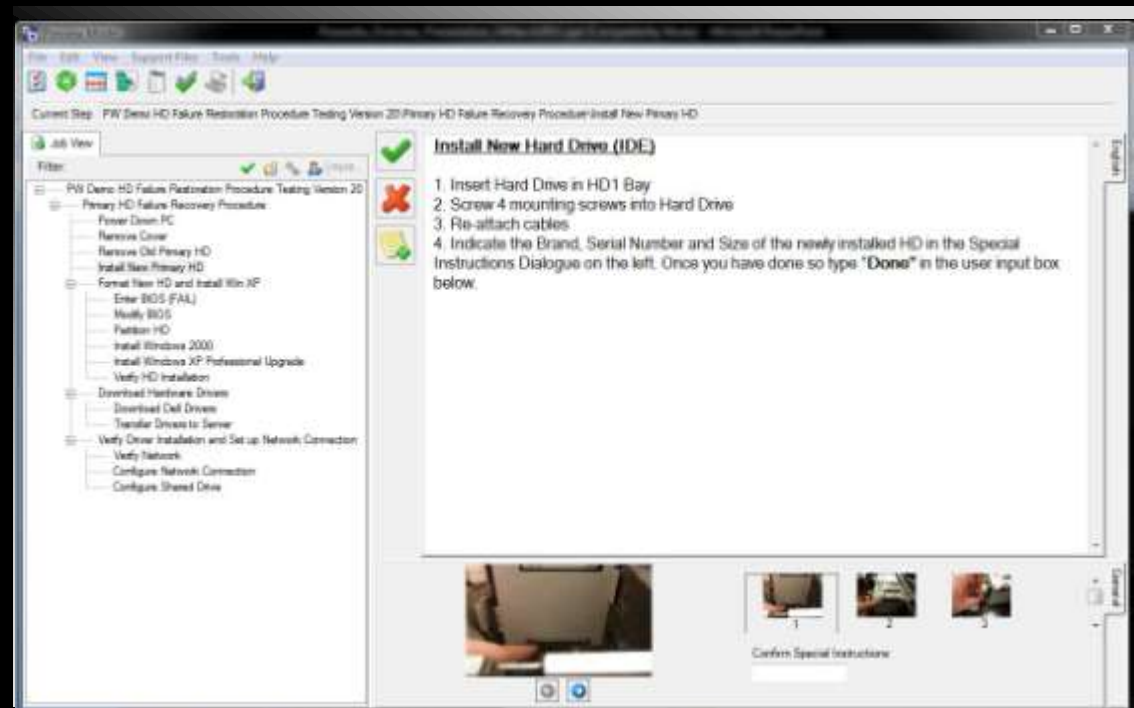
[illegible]

File Edit View Support Files Tools Help

Current Step: PW Demo HD Failure Restoration Procedure Testing Version 20\Primary HD Failure Recovery Procedure\Install New Primary HD

Job View

Filter:

PW Demo HD Failure Restoration Procedure Testing Version 20
Primary HD Failure Recovery Procedure
Power Down PC
Remove Cover
Remove Old Primary HD
Install New Primary HD
Format New HD and Install Win XP
Enter BIOS (F4L)
Modify BIOS
Partition HD
Install Windows 2000
Install Windows XP Professional Upgrade
Verify HD Installation
Download Hardware Drivers
Download Dell Drivers
Transfer Drivers to Server
Verify Driver Installation and Set up Network Connection
Verify Network
Configure Network Connection
Configure Shared Drive

Install New Hard Drive (IDE)

1. Insert Hard Drive in HD1 Bay
2. Screw 4 mounting screws into Hard Drive
3. Re-attach cables
4. Indicate the Brand, Serial Number and Size of the newly installed HD in the Special Instructions Dialogue on the left. Once you have done so type "**Done**" in the user input box below.

English

General

1 2 3

Confirm Special Instructions